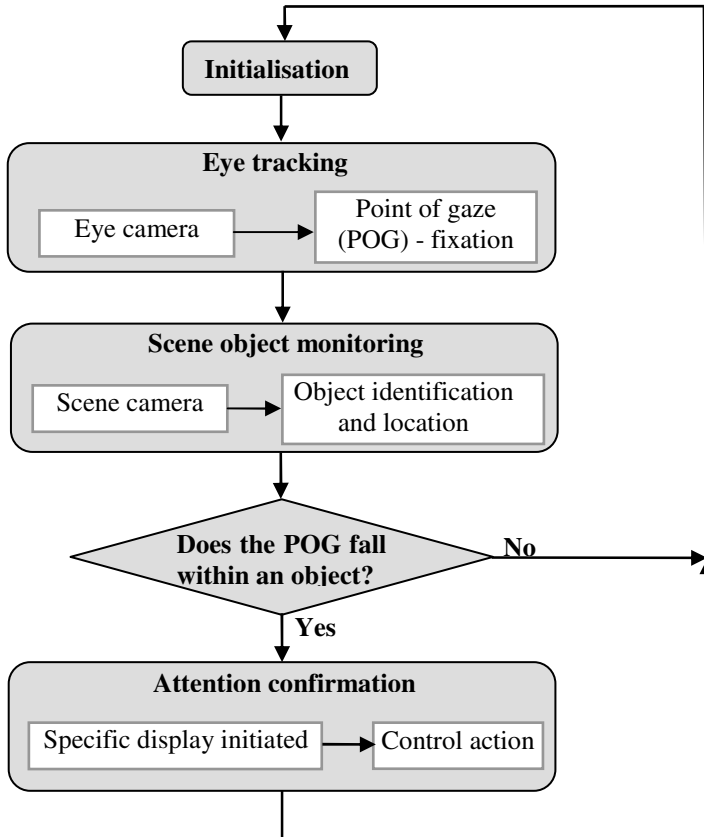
Initialisation

Eye tracking

Eye camera

Point of gaze (POG) - fixation

Scene object monitoring

Scene camera

Object identification and location

Does the POG fall within an object?

No

Yes

Attention confirmation

Specific display initiated

Control action